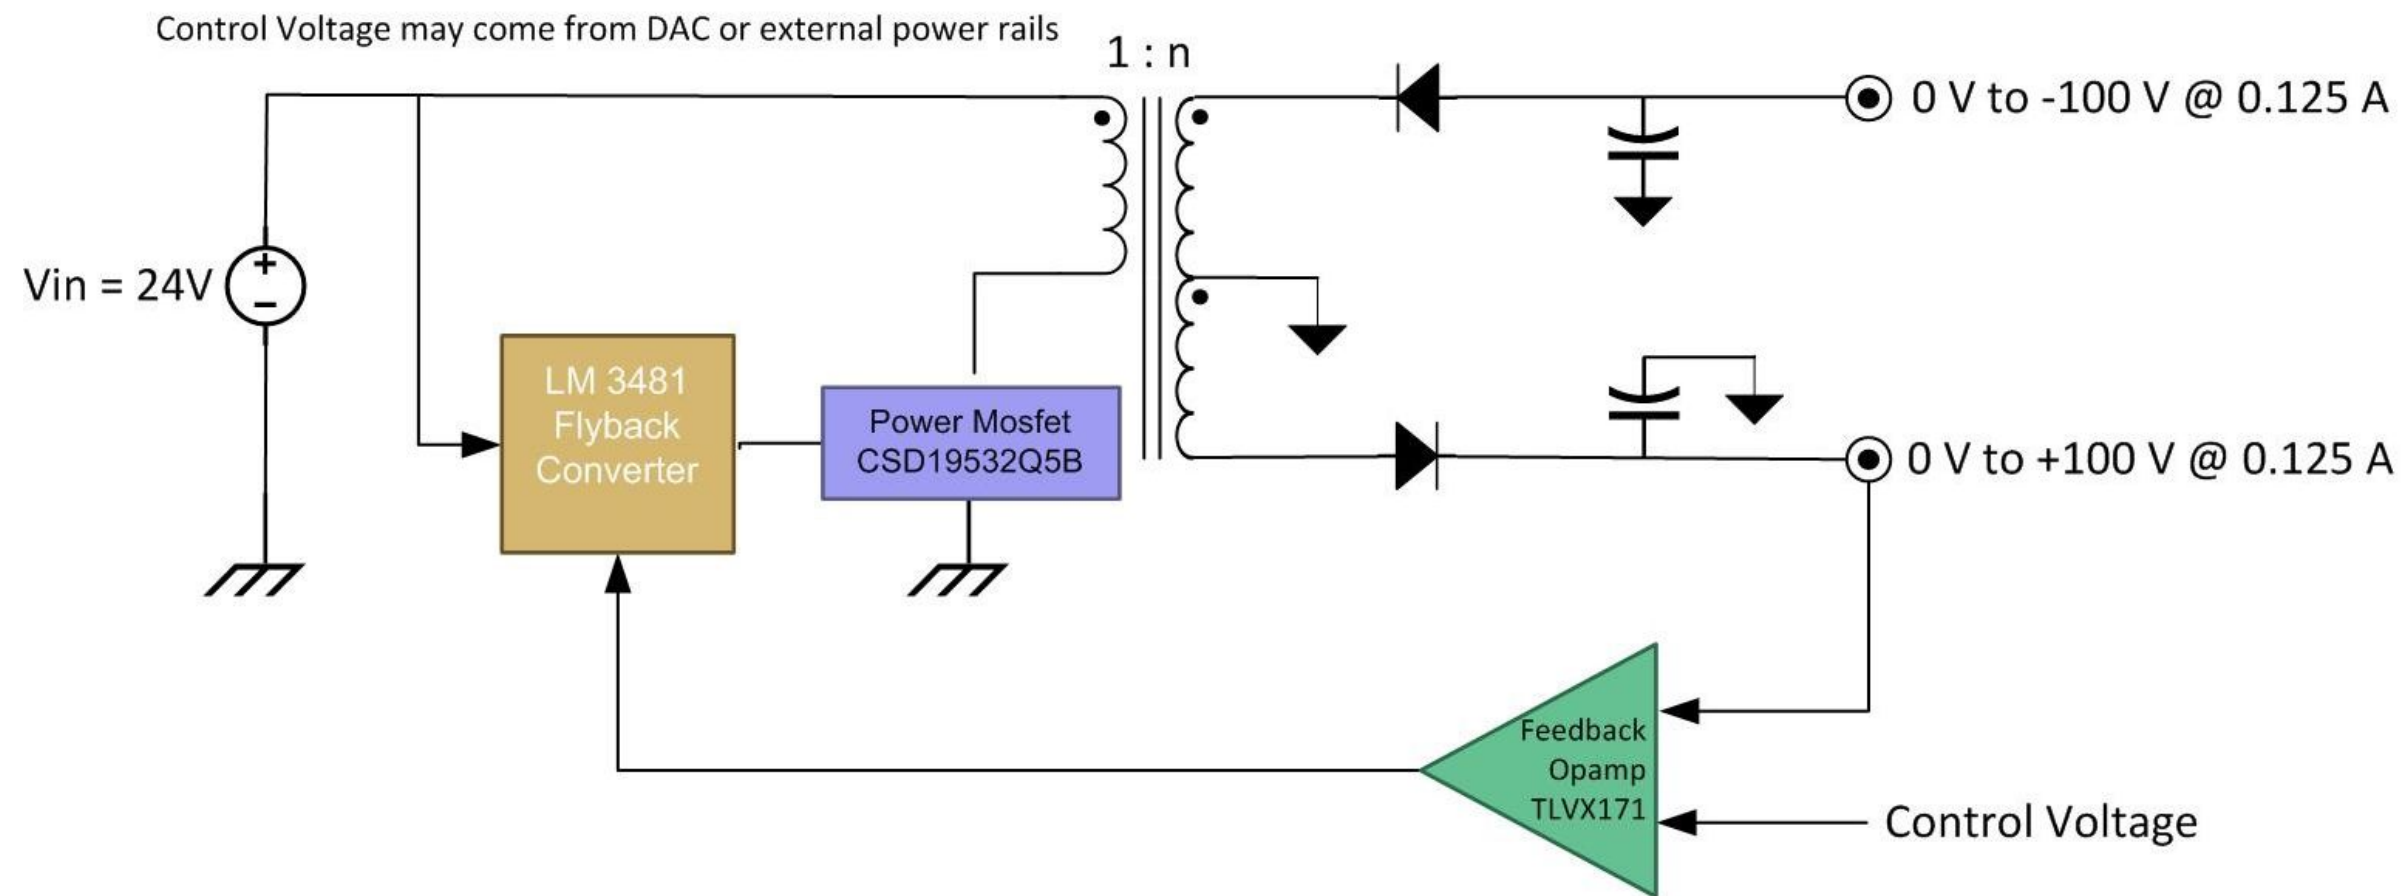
Control Voltage may come from DAC or external power rails

1 : n

0 V to -100 V @ 0.125 A

Vin = 24V

+
−

LM 3481 Flyback Converter

Power Mosfet CSD19532Q5B

0 V to +100 V @ 0.125 A

Feedback Opamp TLVX171

Control Voltage